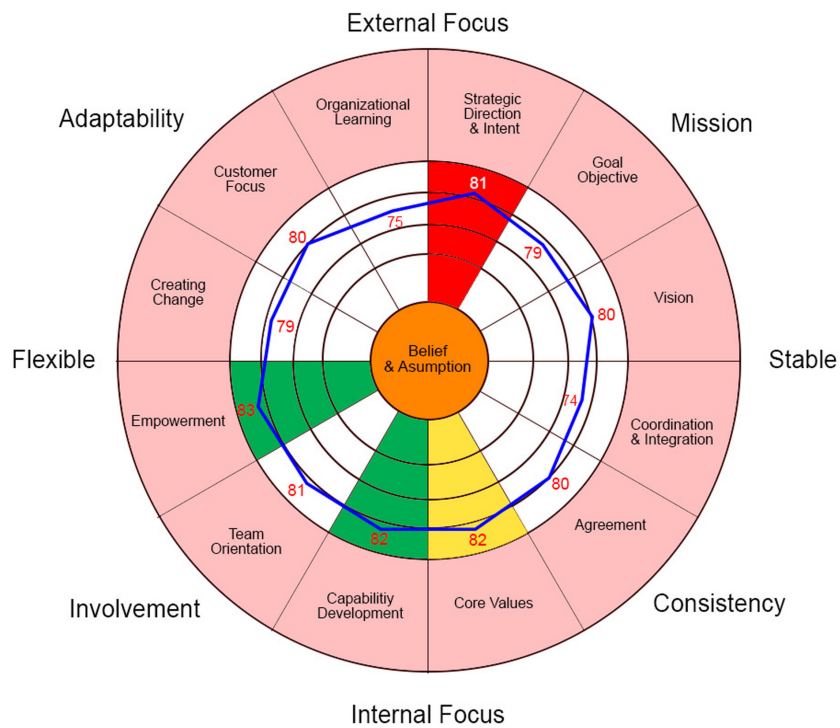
External Focus

Adaptability

Mission

Organizational Learning

Strategic Direction & Intent

Goal Objective

Customer Focus

81

75

79

80

Creating Change

Vision

80

79

Flexible

Belief & Asumption

Stable

74

Empowerment

83

Coordination & Integration

81

80

Team Orientation

Agreement

82

82

Involvement

Capabilitiy Development

Core Values

Consistency

Internal Focus